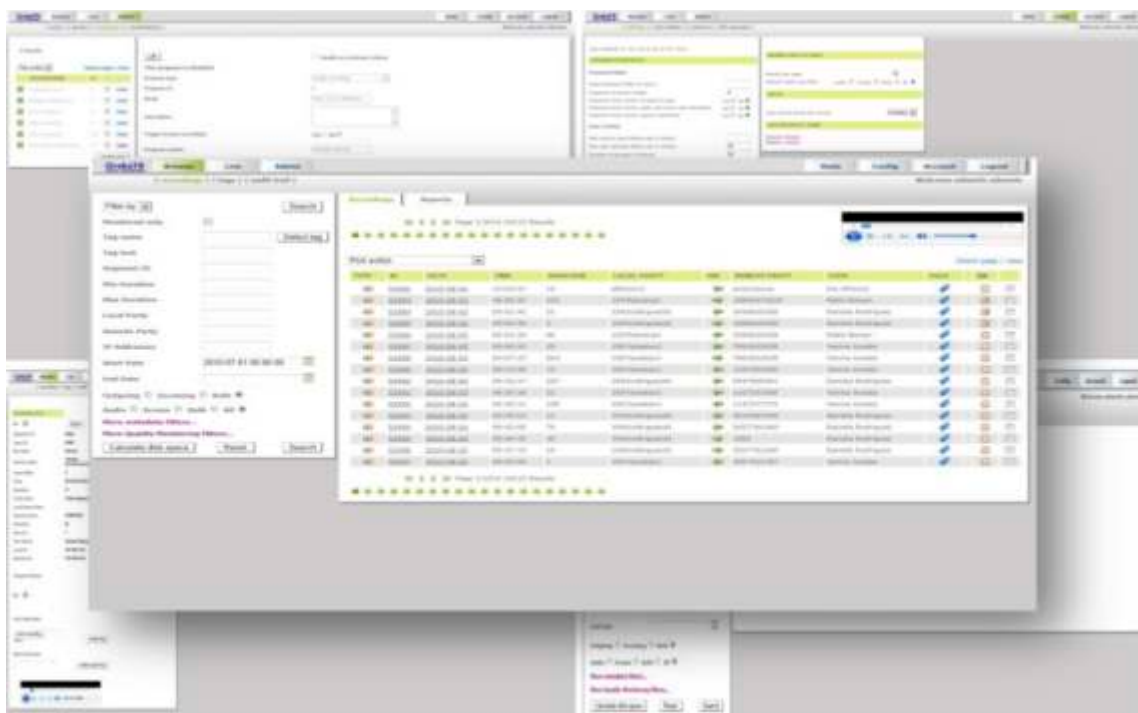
OrkaTS Recordings Live Admin

Home Config Account Logout

Filter by Search

Bookmarked only

Tag name Select tag

Tag text

Segment ID

Min Duration

Max Duration

Local Party

Remote Party

IP Addresses

Start Date 2010-07-01 00:00:00

End Date

Calculate disk space Reset Search

Recordings Reports

Page 1 of 6

Pick action

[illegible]